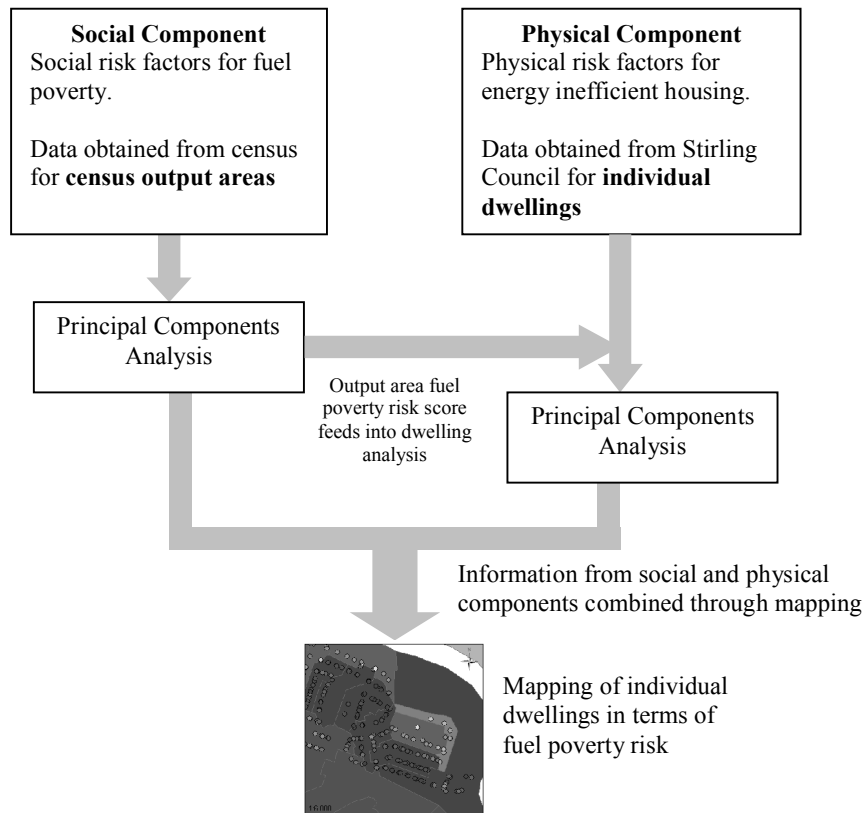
**Social Component**
Social risk factors for fuel poverty.

Data obtained from census for **census output areas**

**Physical Component**
Physical risk factors for energy inefficient housing.

Data obtained from Stirling Council for **individual dwellings**

Principal Components Analysis

Output area fuel poverty risk score feeds into dwelling analysis

Principal Components Analysis

Information from social and physical components combined through mapping

Mapping of individual dwellings in terms of fuel poverty risk

1:6,000